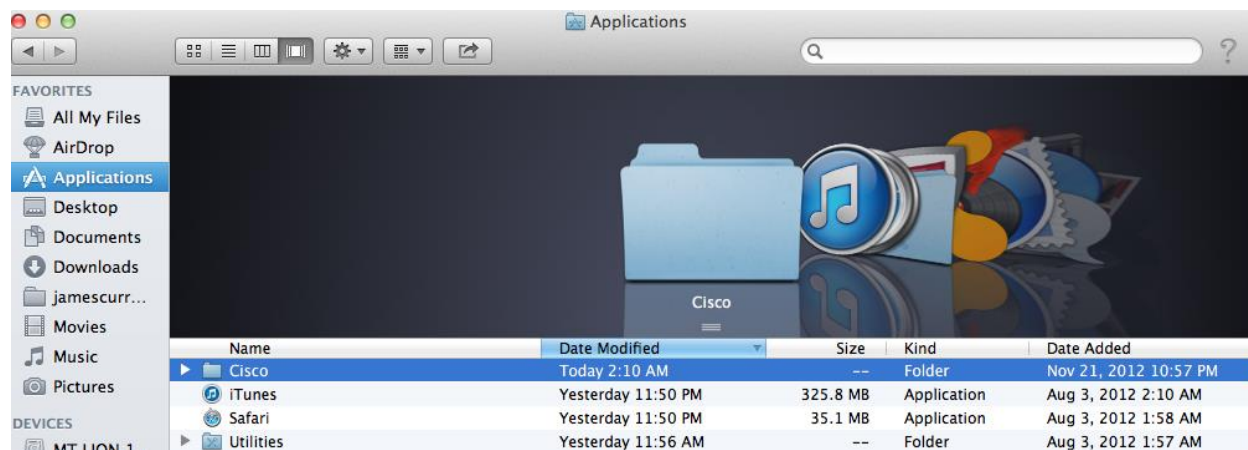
Applications

FAVORITES
All My Files
AirDrop
Applications
Desktop
Documents
Downloads
jamescurr...
Movies
Music
Pictures
DEVICES
MT LION 1

Cisco

| Name | Date Modified | Size | Kind | Date Added |
|---|---|---|---|---|
| Cisco | Today 2:10 AM | -- | Folder | Nov 21, 2012 10:57 PM |
| iTunes | Yesterday 11:50 PM | 325.8 MB | Application | Aug 3, 2012 2:10 AM |
| Safari | Yesterday 11:50 PM | 35.1 MB | Application | Aug 3, 2012 1:58 AM |
| Utilities | Yesterday 11:56 AM | -- | Folder | Aug 3, 2012 1:57 AM |